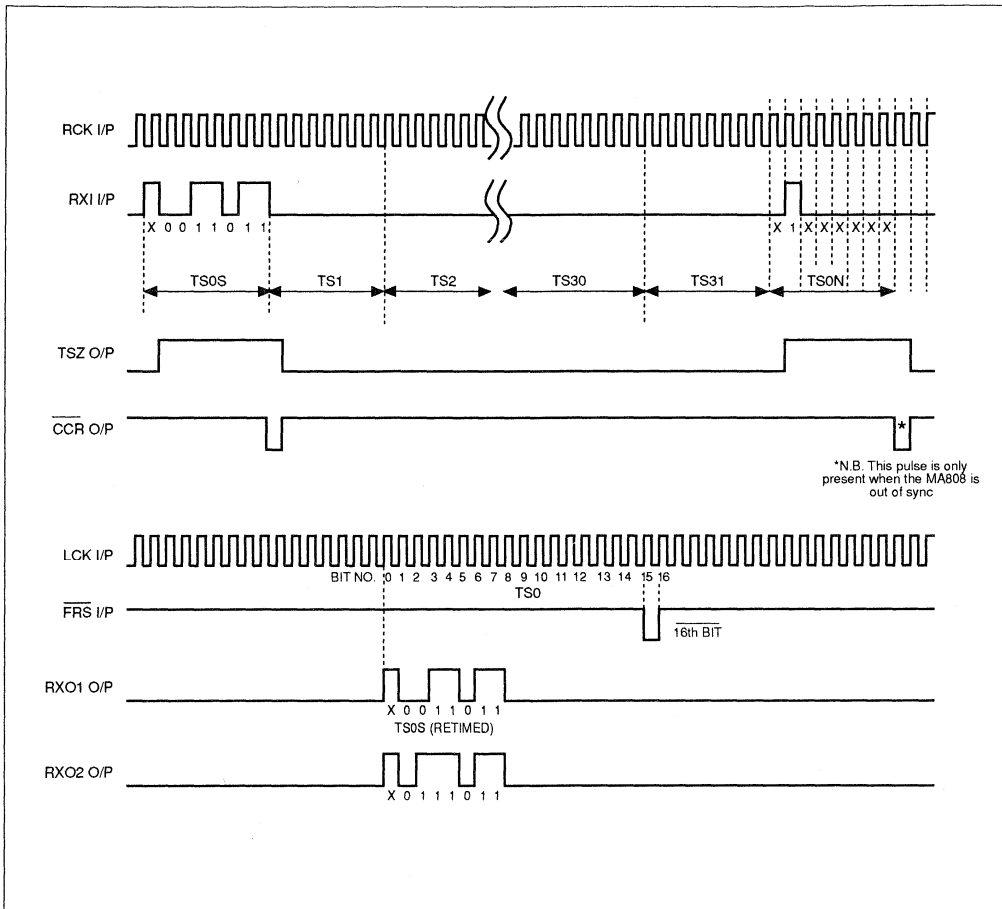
RCK I/P

RXI I/P

X 0 0 1 1 0 1 1

X 1 X X X X X X

TS0S TS1 TS2 TS30 TS31 TS0N

TSZ O/P

$\overline{CCR}$ O/P

*

*N.B. This pulse is only present when the MA808 is out of sync

LCK I/P

BIT NO. 0 1 2 3 4 5 6 7 8 9 10 11 12 13 14 15 16

TS0

$\overline{FRS}$ I/P

$\overline{16th\ BIT}$

RXO1 O/P

X 0 0 1 1 0 1 1

TS0S (RETIMED)

RXO2 O/P

X 0 1 1 1 0 1 1